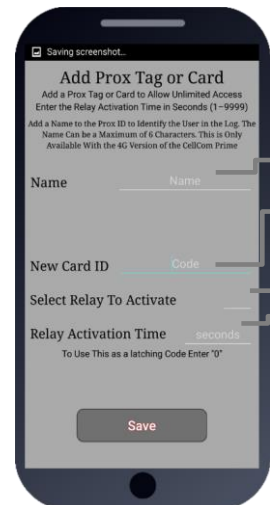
Saving screenshot...

Add Prox Tag or Card

Add a Prox Tag or Card to Allow Unlimited Access Enter the Relay Activation Time in Seconds (1~9999)

Add a Name to the Prox ID to Identify the User in the Log. The Name Can be a Maximum of 6 Characters. This is Only Available With the 4G Version of the CellCom Prime

Name Name

New Card ID Code

Select Relay To Activate

Relay Activation Time seconds

To Use This as a latching Code Enter "0"

Save